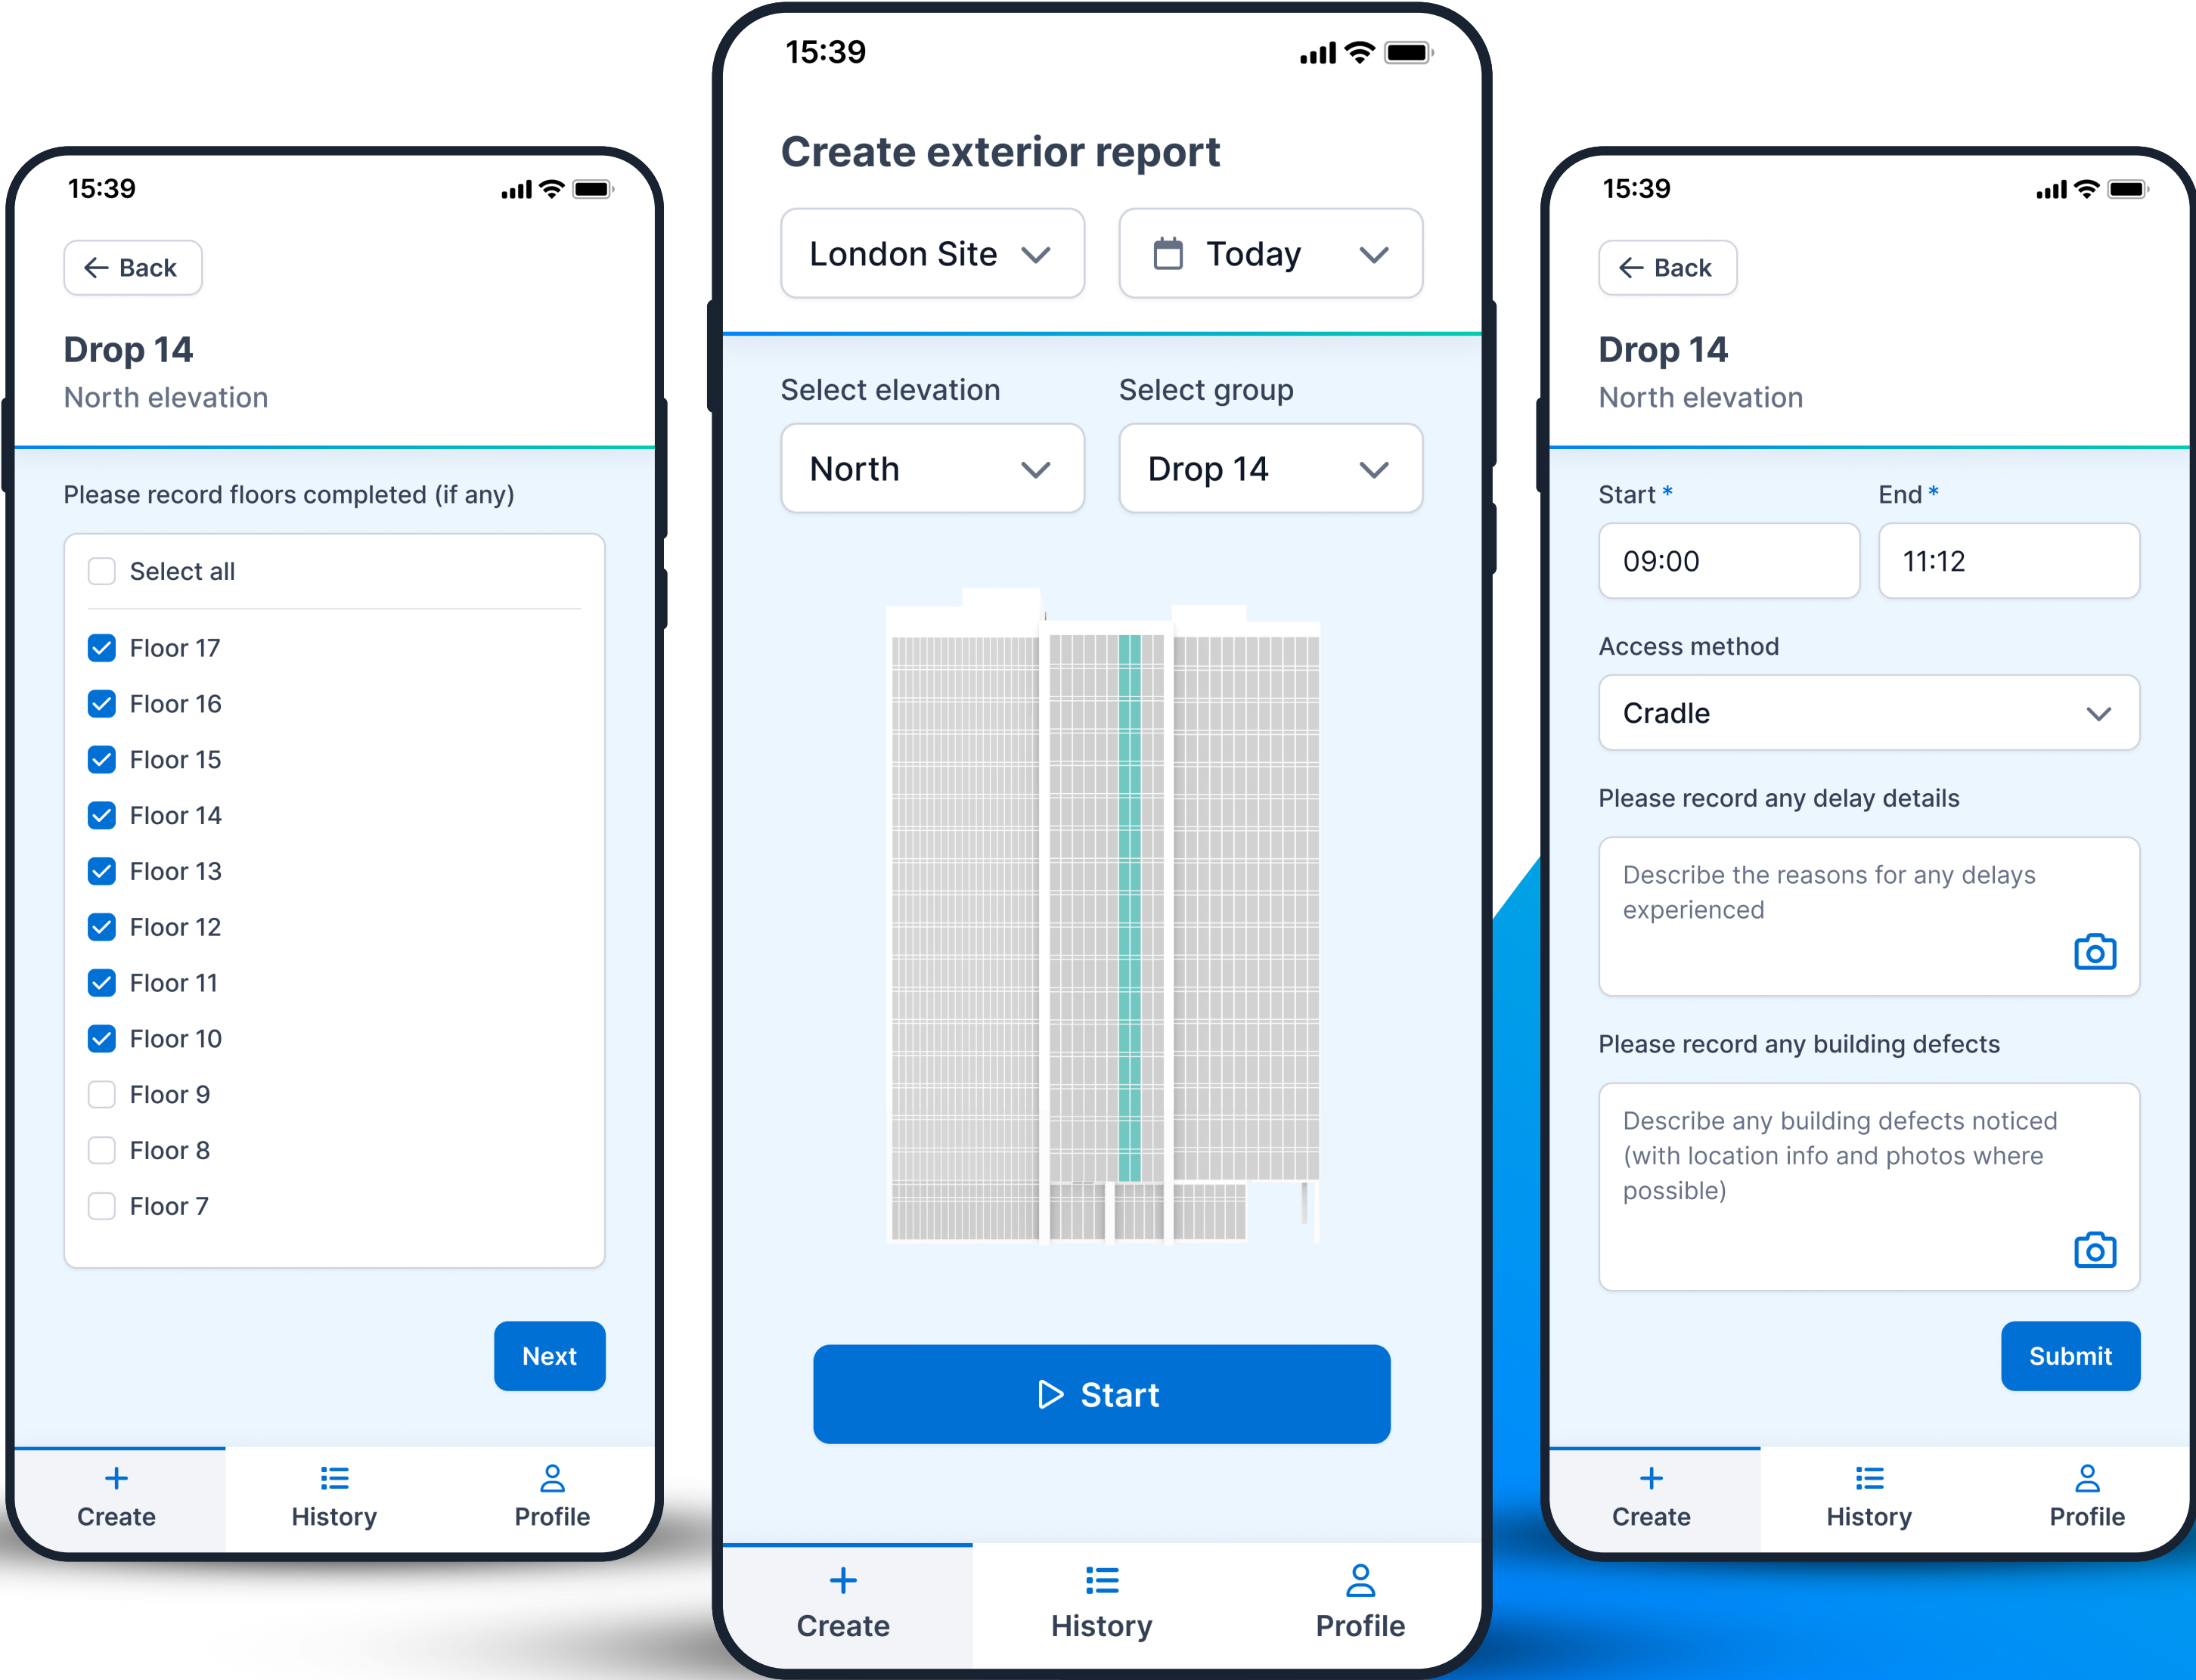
15:39

Back

Drop 14
North elevation

Please record floors completed (if any)

Select all
Floor 17
Floor 16
Floor 15
Floor 14
Floor 13
Floor 12
Floor 11
Floor 10
Floor 9
Floor 8
Floor 7

Next

Create History Profile

15:39

Create exterior report

London Site
Today

Select elevation
North

Select group
Drop 14

Start

Create History Profile

15:39

Back

Drop 14
North elevation

Start *
09:00

End *
11:12

Access method
Cradle

Please record any delay details
Describe the reasons for any delays experienced

Please record any building defects
Describe any building defects noticed (with location info and photos where possible)

Submit

Create History Profile